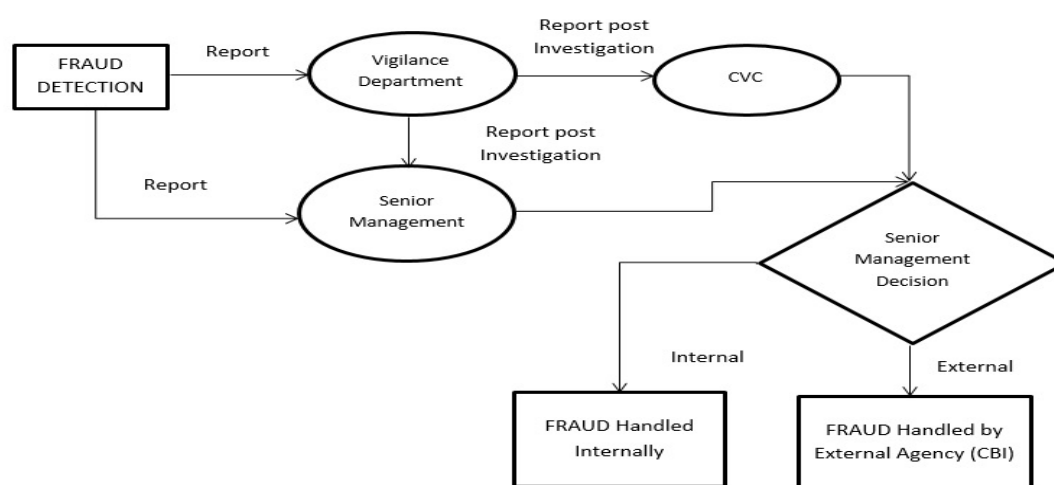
FRAUD DETECTION

Report

Vigilance Department

Report post Investigation

CVC

Report post Investigation

Report

Senior Management

Senior Management Decision

Internal

External

FRAUD Handled Internally

FRAUD Handled by External Agency (CBI)